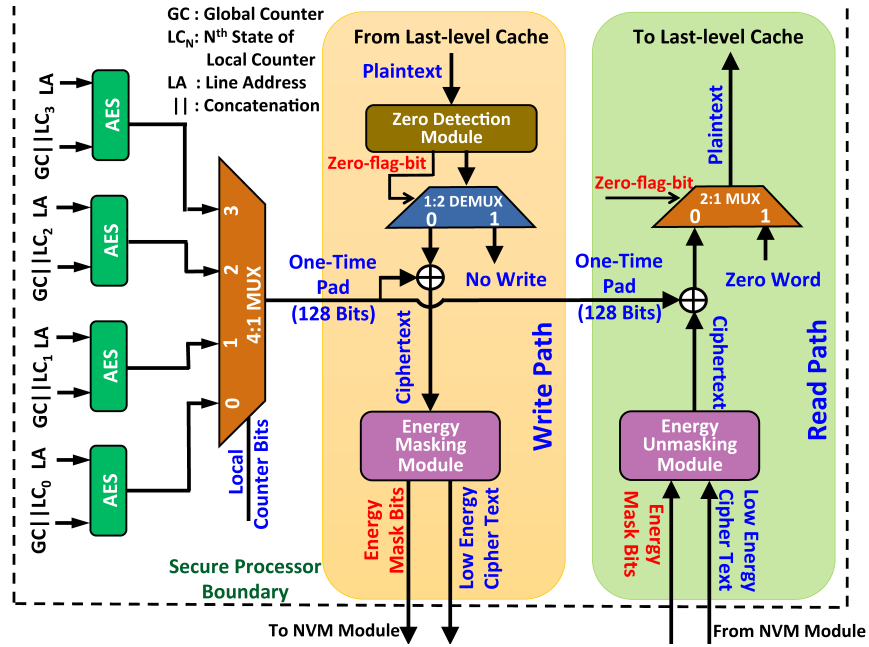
GC : Global Counter
$LC_N$: $N^{th}$ State of Local Counter
LA : Line Address
|| : Concatenation

$GC||LC_3$ LA
AES
$GC||LC_2$ LA
AES
$GC||LC_1$ LA
AES
$GC||LC_0$ LA
AES

3
2
1
0
4:1 MUX

Local Counter Bits

Secure Processor Boundary

From Last-level Cache
Plaintext
Zero Detection Module
Zero-flag-bit
1:2 DEMUX
0 1
One-Time Pad (128 Bits)
No Write
Ciphertext
Energy Masking Module
Write Path
Energy Mask Bits
Low Energy Cipher Text
To NVM Module

To Last-level Cache
Plaintext
Zero-flag-bit
2:1 MUX
0 1
Zero Word
One-Time Pad (128 Bits)
Ciphertext
Energy Unmasking Module
Read Path
Energy Mask Bits
Low Energy Cipher Text
From NVM Module